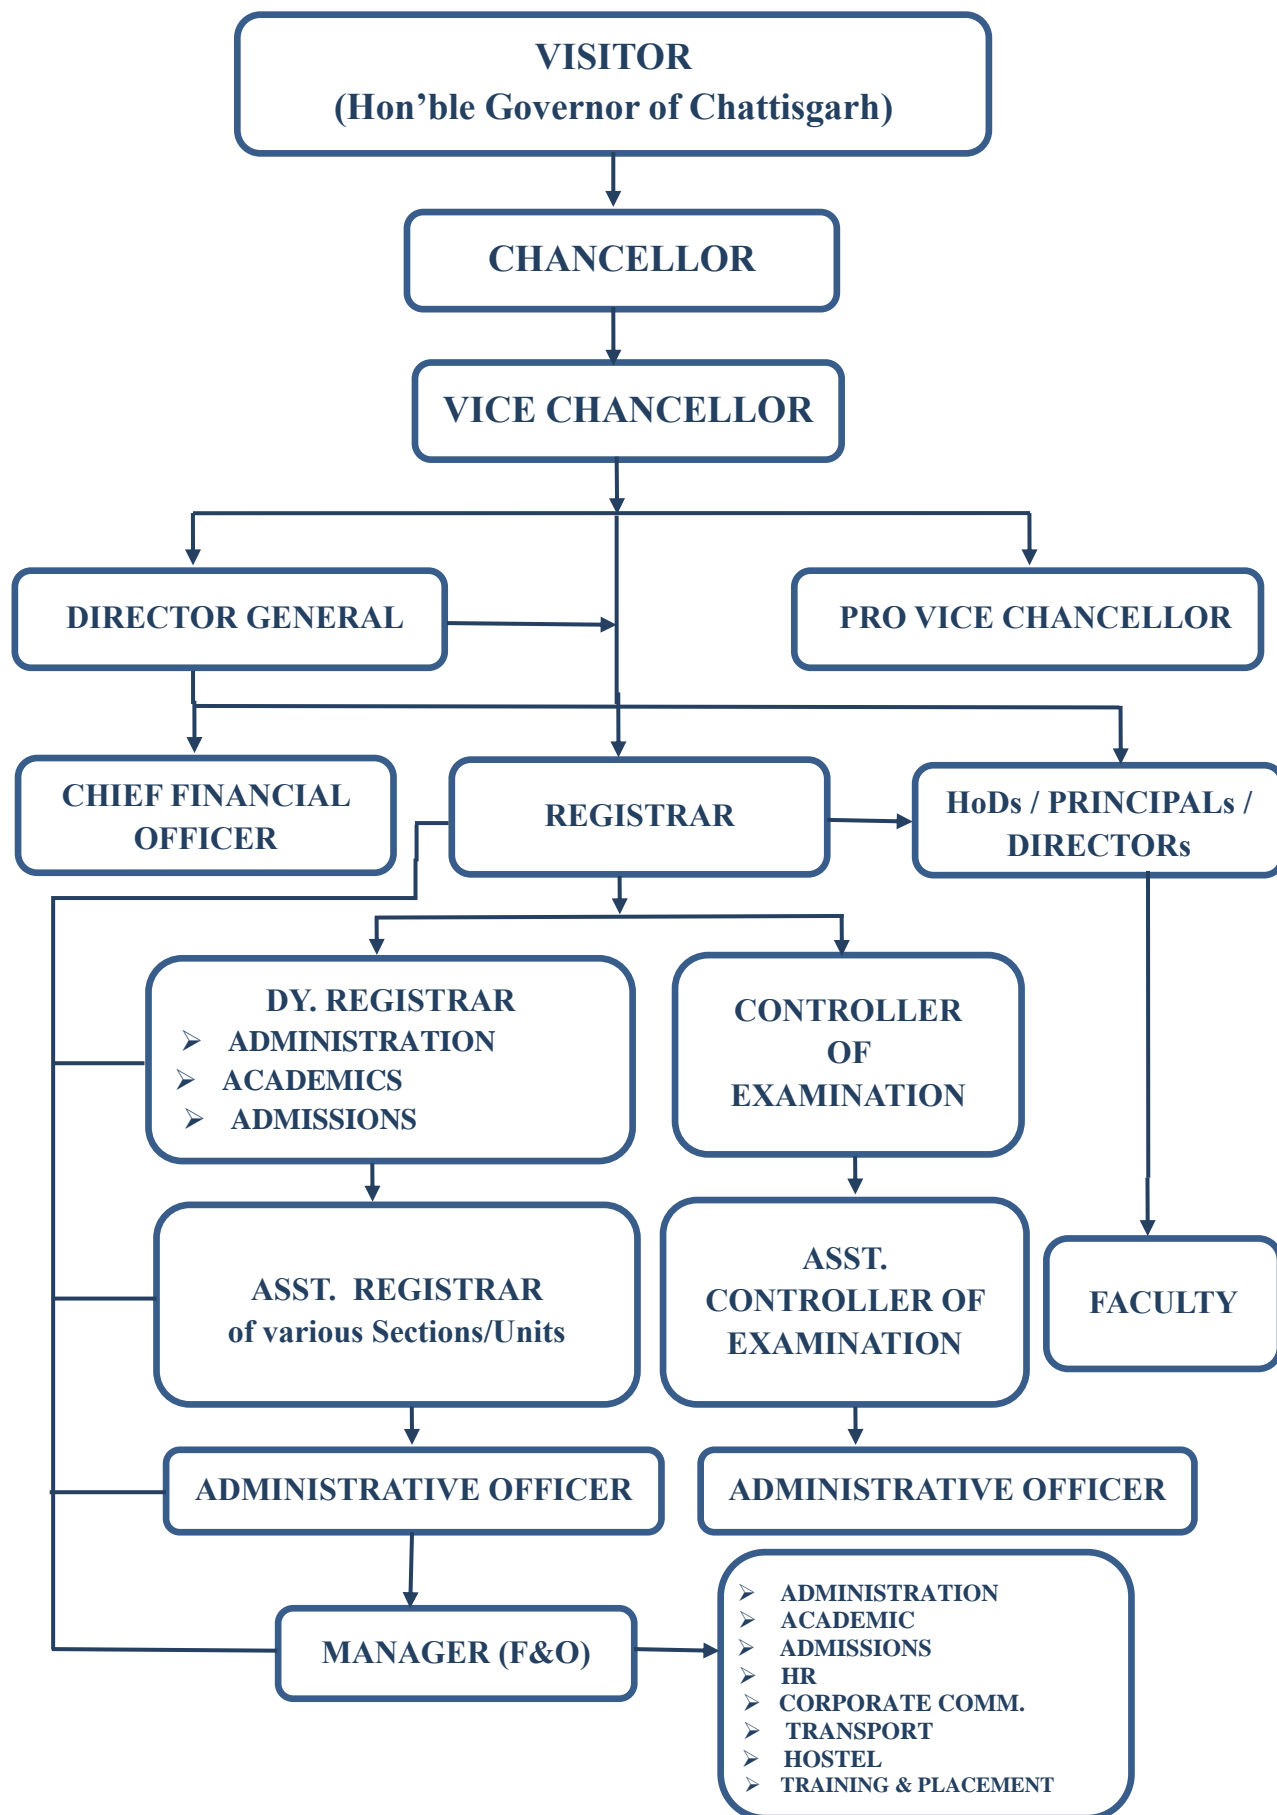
VISITOR
(Hon'ble Governor of Chattisgarh)

CHANCELLOR

VICE CHANCELLOR

DIRECTOR GENERAL

PRO VICE CHANCELLOR

CHIEF FINANCIAL OFFICER

REGISTRAR

HoDs / PRINCIPALs / DIRECTORs

DY. REGISTRAR
➢ ADMINISTRATION
➢ ACADEMICS
➢ ADMISSIONS

CONTROLLER OF EXAMINATION

ASST. REGISTRAR
of various Sections/Units

ASST. CONTROLLER OF EXAMINATION

FACULTY

ADMINISTRATIVE OFFICER

ADMINISTRATIVE OFFICER

MANAGER (F&O)

➢ ADMINISTRATION
➢ ACADEMIC
➢ ADMISSIONS
➢ HR
➢ CORPORATE COMM.
➢ TRANSPORT
➢ HOSTEL
➢ TRAINING & PLACEMENT